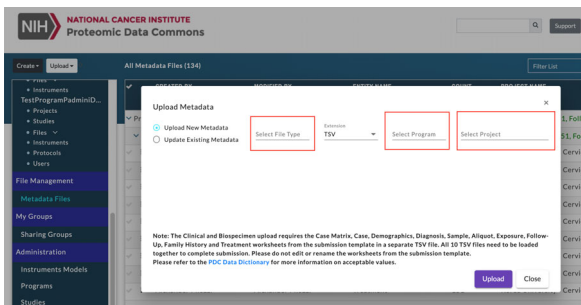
NIH NATIONAL CANCER INSTITUTE
Proteomic Data Commons

Support

Create ▾ Upload ▾

All Metadata Files (134)

Filter List

• Instruments
TestProgramPadminiD...
• Projects
• Studies
• Files
• Instruments
• Protocols
• Users

File Management

Metadata Files

My Groups

Sharing Groups

Administration

Instruments Models

Programs

Studies

CREATED BY

MODIFIED BY

ENTITY NAME

COUNT

PROJECT NAME

Upload Metadata

×

Upload New Metadata

Update Existing Metadata

Select File Type

Extension
TSV

Select Program

Select Project

Note: The Clinical and Biospecimen upload requires the Case Matrix, Case, Demographics, Diagnosis, Sample, Aliquot, Exposure, Follow-Up, Family History and Treatment worksheets from the submission template in a separate TSV file. All 10 TSV files need to be loaded together to complete submission. Please do not edit or rename the worksheets from the submission template.
Please refer to the PDC Data Dictionary for more information on acceptable values.

Upload

Close